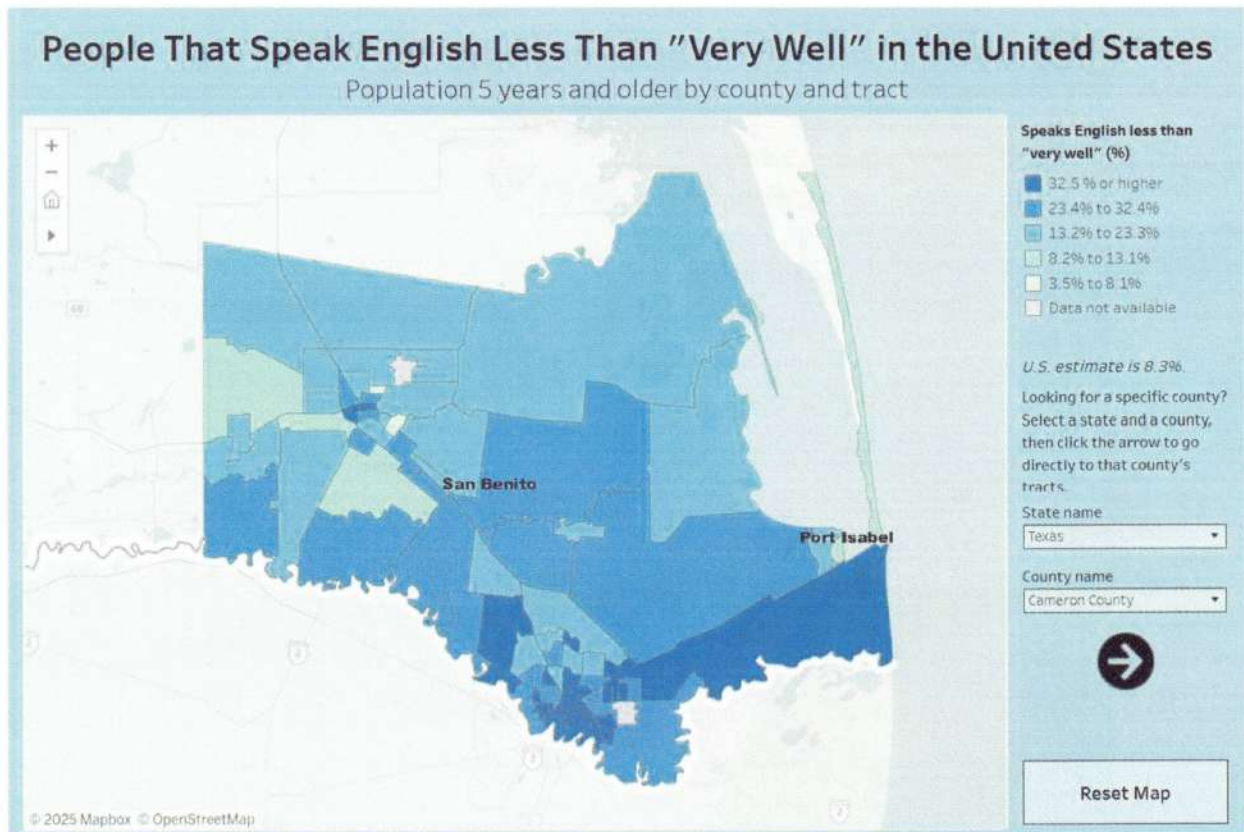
People That Speak English Less Than "Very Well" in the United States

Population 5 years and older by county and tract

+
−

San Benito

Port Isabel

© 2025 Mapbox © OpenStreetMap

Speaks English less than "very well" (%)

32.5 % or higher
23.4% to 32.4%
13.2% to 23.3%
8.2% to 13.1%
3.5% to 8.1%
Data not available

U.S. estimate is 8.3%.

Looking for a specific county? Select a state and a county, then click the arrow to go directly to that county's tracts.

State name
Texas

County name
Cameron County

Reset Map